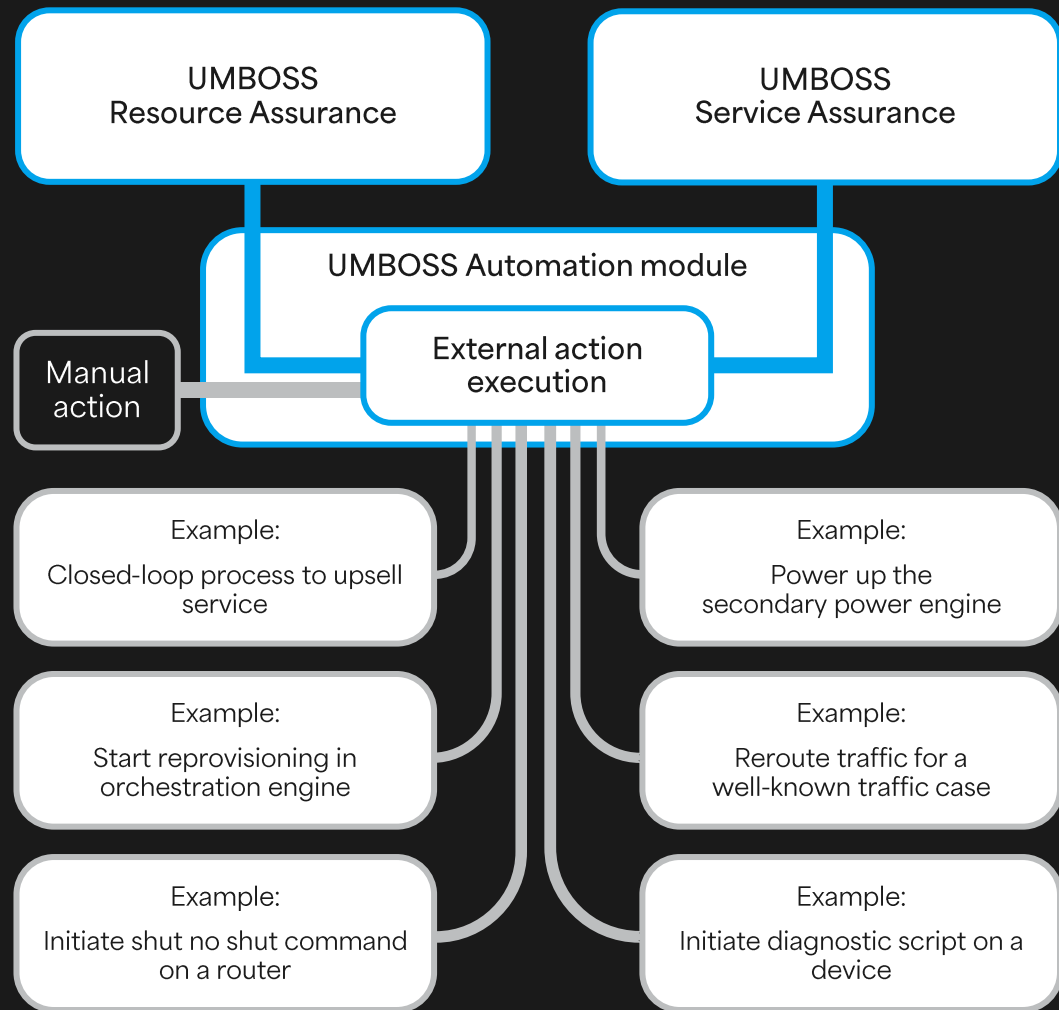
UMBOSS
Resource Assurance

UMBOSS
Service Assurance

UMBOSS Automation module

Manual action

External action execution

Example:
Closed-loop process to upsell service

Example:
Start reprovisioning in orchestration engine

Example:
Initiate shut no shut command on a router

Example:
Power up the secondary power engine

Example:
Reroute traffic for a well-known traffic case

Example:
Initiate diagnostic script on a device